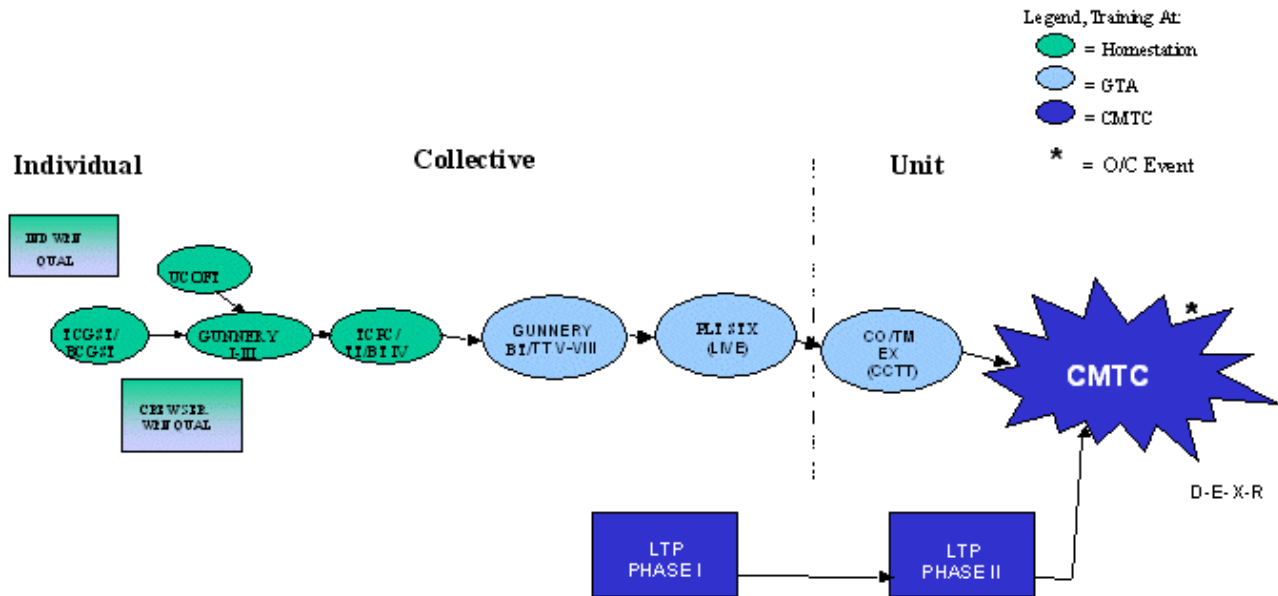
Legend, Training At:
= Homestation
= GTA
= CMTC
* = O/C Event

Individual

Collective

Unit

IND WPN QUAL

UCOFT

ICG#I/ BCG#I

GUNNERY I-III

ICFC/ II/BI IV

GUNNERY BI/TT V-VIII

PLT SIX (LIVE)

CO/TM EX (CCTT)

CMTC

*

CREWSER WPN QUAL

D-E-X-R

LTP PHASE I

LTP PHASE II